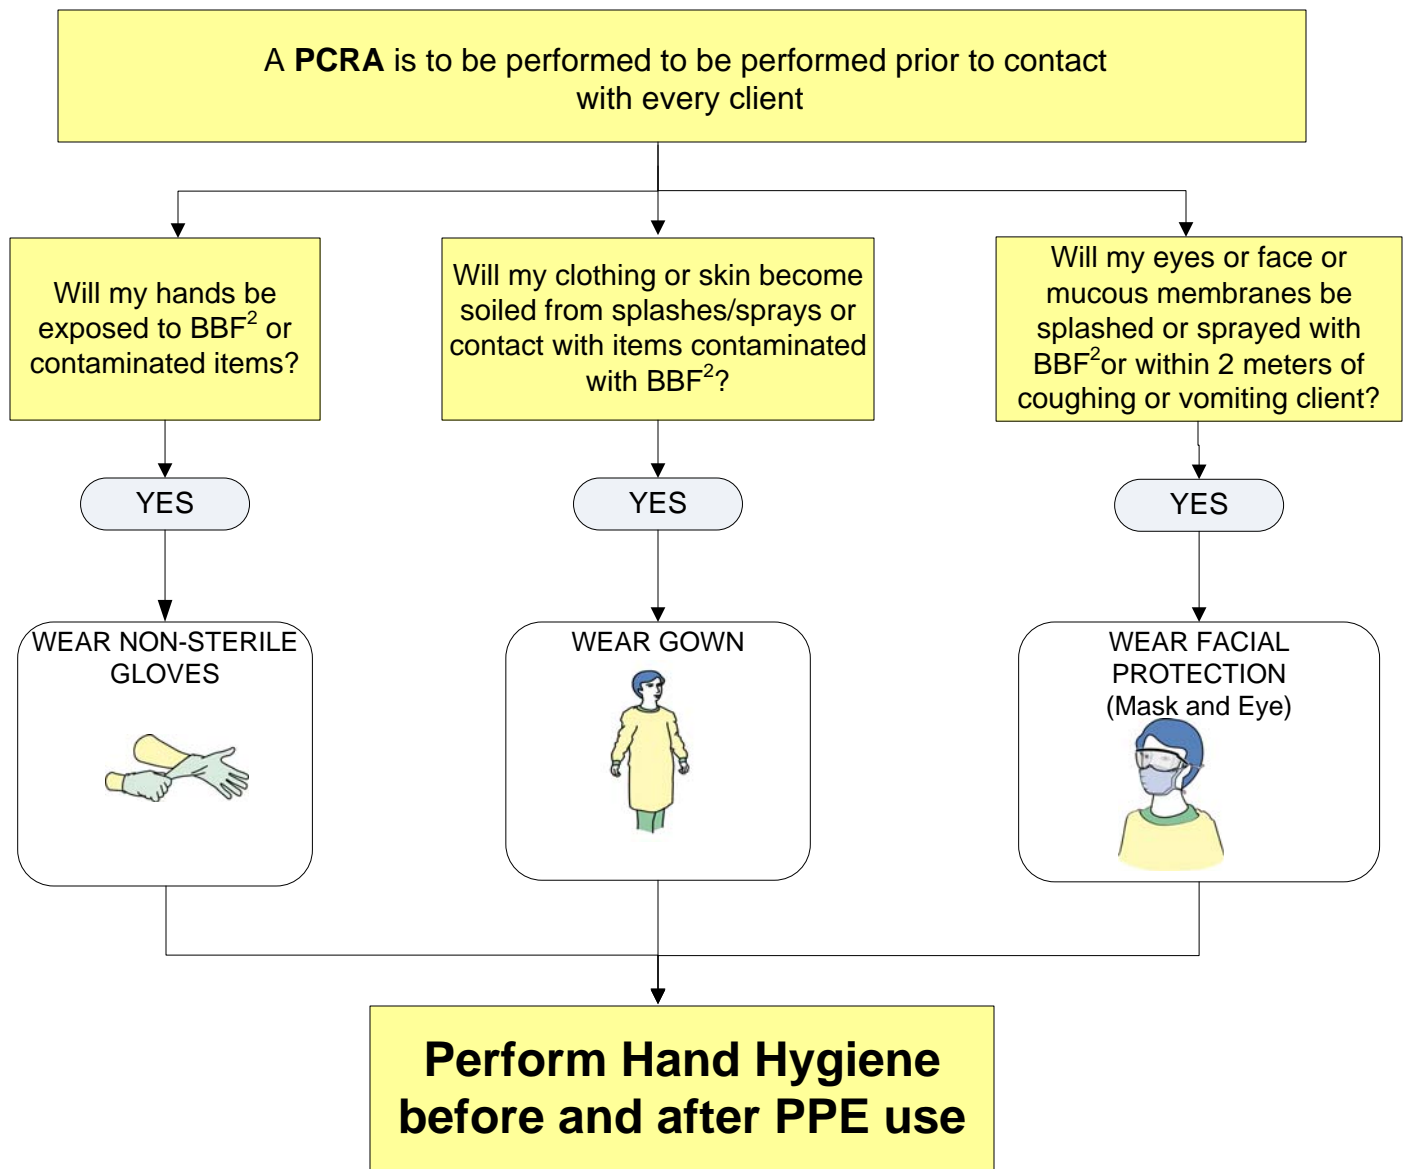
A **PCRA** is to be performed to be performed prior to contact with every client

Will my hands be exposed to BBF$^2$ or contaminated items?

YES

WEAR NON-STERILE GLOVES

Will my clothing or skin become soiled from splashes/sprays or contact with items contaminated with BBF$^2$?

YES

WEAR GOWN

Will my eyes or face or mucous membranes be splashed or sprayed with BBF$^2$or within 2 meters of coughing or vomiting client?

YES

WEAR FACIAL PROTECTION (Mask and Eye)

**Perform Hand Hygiene before and after PPE use**